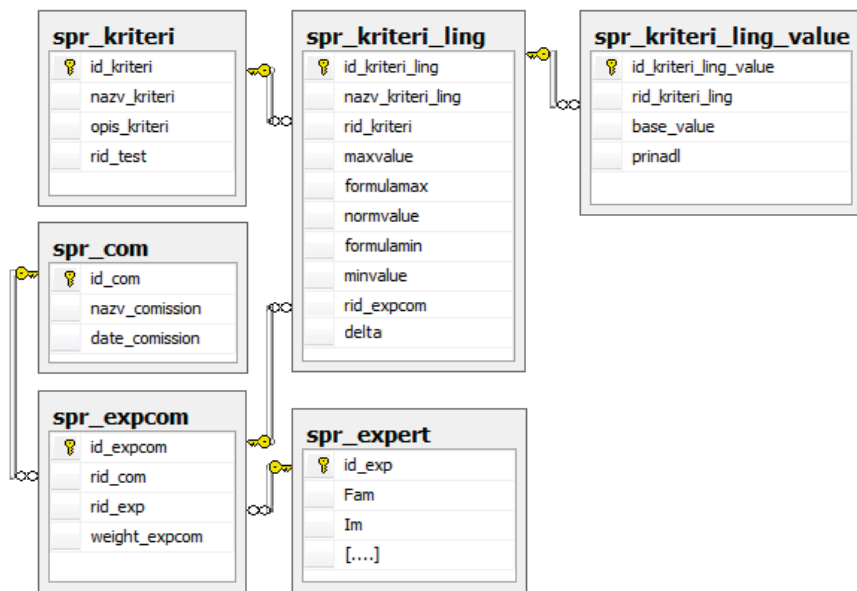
spr_kriteri
id_kriteri
nazv_kriteri
opis_kriteri
rid_test

spr_kriteri_ling
id_kriteri_ling
nazv_kriteri_ling
rid_kriteri
maxvalue
formulamax
normvalue
formulamin
minvalue
rid_expcom
delta

spr_kriteri_ling_value
id_kriteri_ling_value
rid_kriteri_ling
base_value
prinadl

spr_com
id_com
nazv_comission
date_comission

spr_expcom
id_expcom
rid_com
rid_exp
weight_expcom

spr_expert
id_exp
Fam
Im
[....]